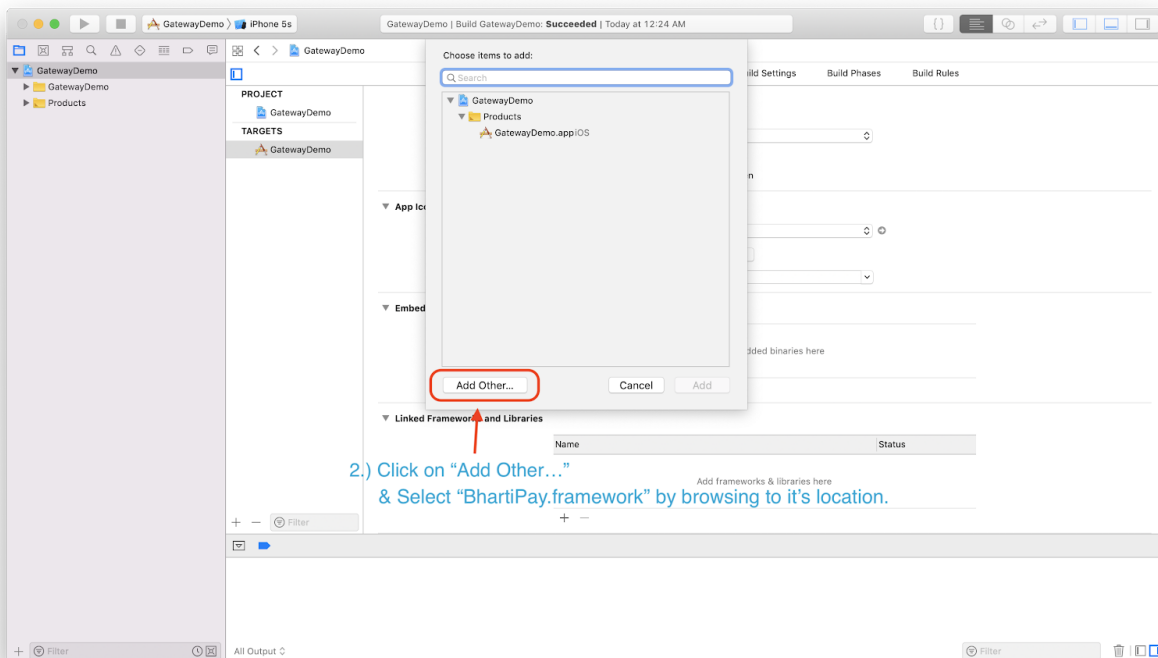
GatewayDemo 〉 iPhone 5s

GatewayDemo | Build GatewayDemo: **Succeeded** | Today at 12:24 AM

GatewayDemo

GatewayDemo

Products

GatewayDemo

PROJECT

GatewayDemo

TARGETS

GatewayDemo

Choose items to add:

Search

GatewayDemo

Products

GatewayDemo.app iOS

Add Other...

Cancel

Add

uild Settings

Build Phases

Build Rules

n

App Ic

Embed

dded binaries here

Linked Frameworks and Libraries

Name

Status

Add frameworks & libraries here

2.) Click on “Add Other…”
& Select “BhartiPay.framework” by browsing to it’s location.

+ −

Filter

+ −

Filter

All Output

Filter